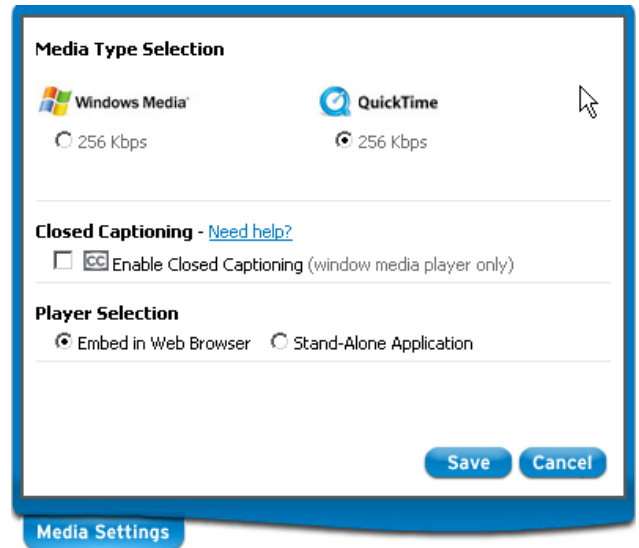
Media Type Selection

Windows Media

256 Kbps

QuickTime

256 Kbps

Closed Captioning - Need help?

CC Enable Closed Captioning (window media player only)

Player Selection

Embed in Web Browser

Stand-Alone Application

Save

Cancel

Media Settings